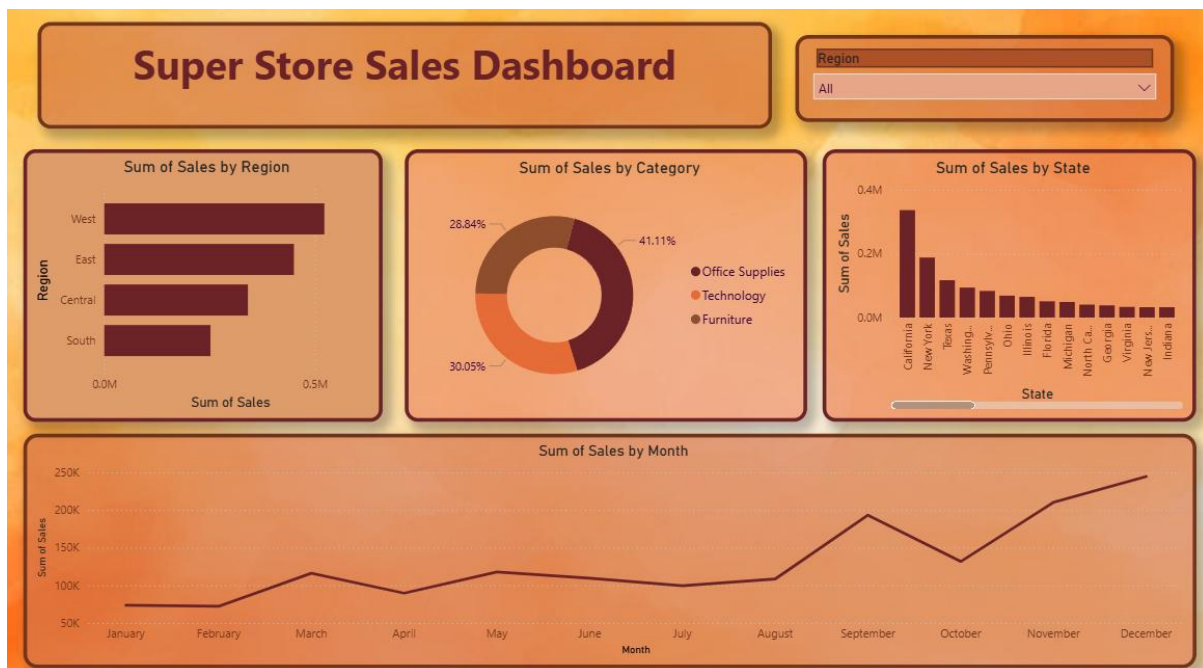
Super Store Sales Dashboard

Region
All

Sum of Sales by Region
Region
West
East
Central
South
0.0M
0.5M
Sum of Sales

Sum of Sales by Category
28.84%
41.11%
30.05%
Office Supplies
Technology
Furniture

Sum of Sales by State
0.4M
0.2M
0.0M
Sum of Sales
California
New York
Texas
Washing...
Pennsylv...
Ohio
Illinois
Florida
Michigan
North Ca...
Georgia
Virginia
New Jers...
Indiana
State

Sum of Sales by Month
250K
200K
150K
100K
50K
Sum of Sales
January
February
March
April
May
June
July
August
September
October
November
December
Month